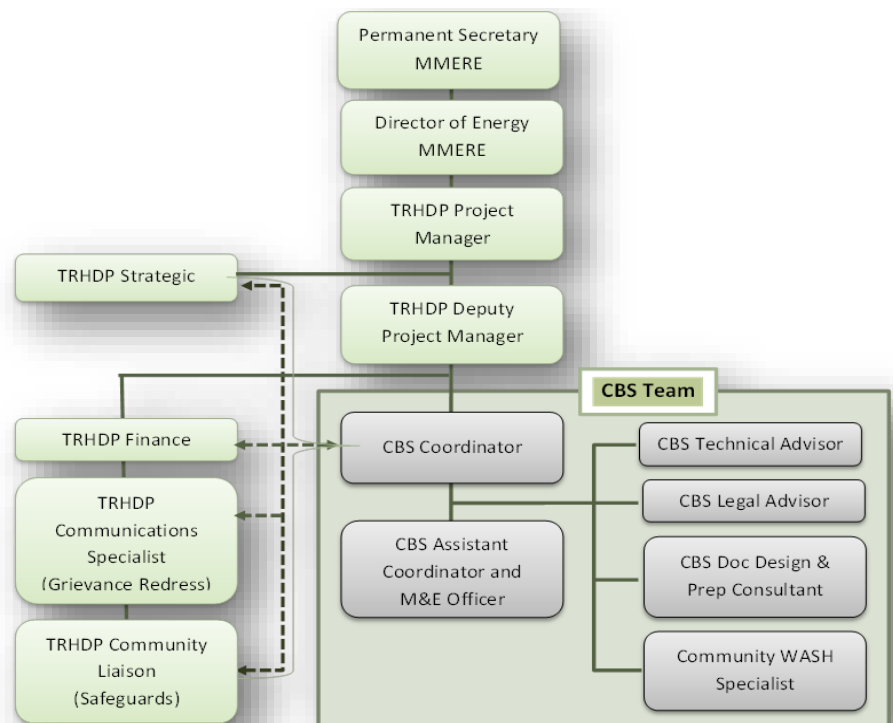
Permanent Secretary MMERE

Director of Energy MMERE

TRHDP Project Manager

TRHDP Strategic

TRHDP Deputy Project Manager

CBS Team

TRHDP Finance

CBS Coordinator

CBS Technical Advisor

CBS Legal Advisor

TRHDP Communications Specialist (Grievance Redress)

CBS Assistant Coordinator and M&E Officer

CBS Doc Design & Prep Consultant

TRHDP Community Liaison (Safeguards)

Community WASH Specialist